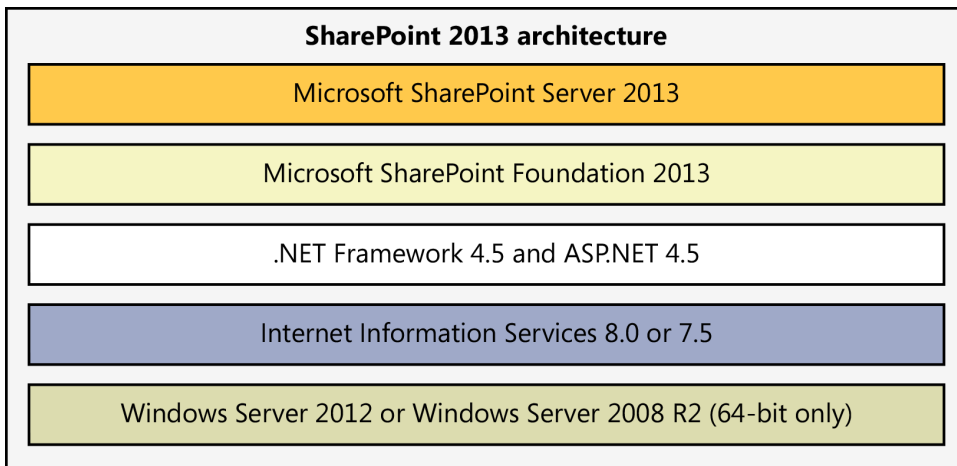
SharePoint 2013 architecture

Microsoft SharePoint Server 2013

Microsoft SharePoint Foundation 2013

.NET Framework 4.5 and ASP.NET 4.5

Internet Information Services 8.0 or 7.5

Windows Server 2012 or Windows Server 2008 R2 (64-bit only)